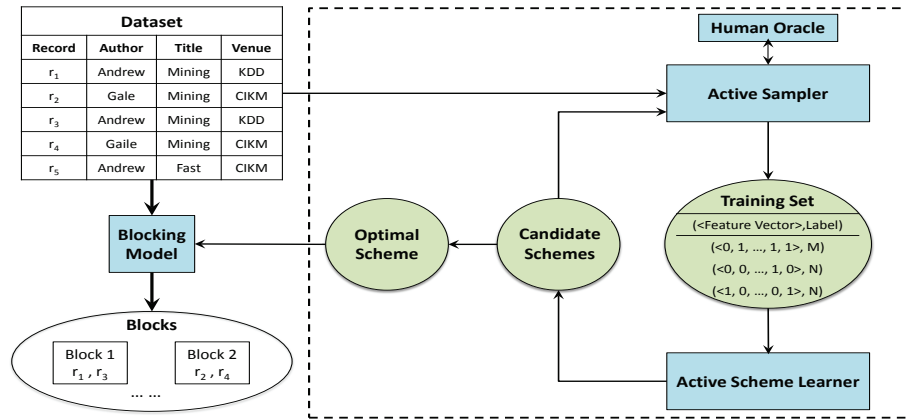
Dataset

| Record | Author | Title | Venue |
|---|---|---|---|
| $r_1$ | Andrew | Mining | KDD |
| $r_2$ | Gale | Mining | CIKM |
| $r_3$ | Andrew | Mining | KDD |
| $r_4$ | Gaile | Mining | CIKM |
| $r_5$ | Andrew | Fast | CIKM |

Blocking Model

Blocks

Block 1
$r_1$ , $r_3$

Block 2
$r_2$ , $r_4$

… …

Human Oracle

Active Sampler

Training Set
(<Feature Vector>,Label)
(<0, 1, …, 1, 1>, M)
(<0, 0, …, 1, 0>, N)
(<1, 0, …, 0, 1>, N)

Optimal Scheme

Candidate Schemes

Active Scheme Learner